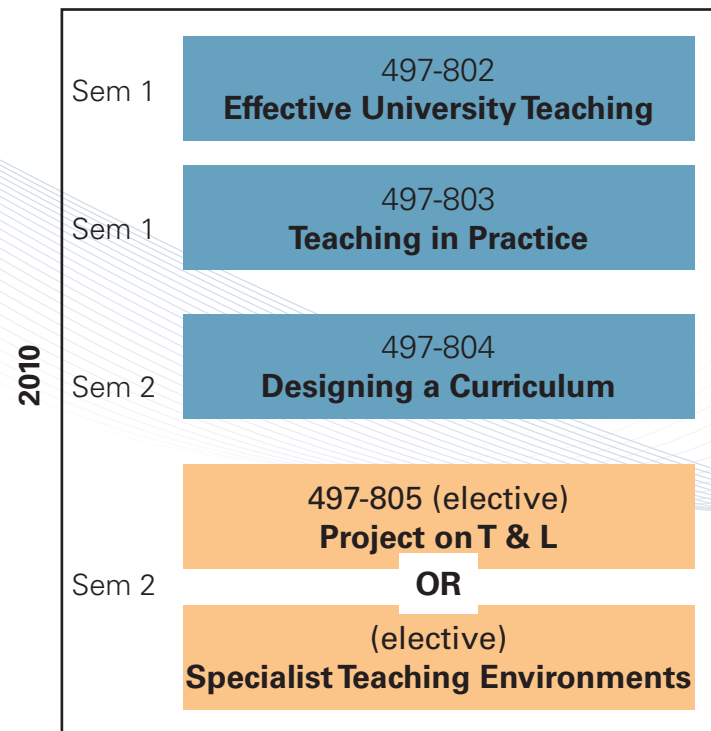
2010

Sem 1

497-802
**Effective University Teaching**

Sem 1

497-803
**Teaching in Practice**

Sem 2

497-804
**Designing a Curriculum**

Sem 2

497-805 (elective)
**Project on T & L**

**OR**

(elective)
**Specialist Teaching Environments**